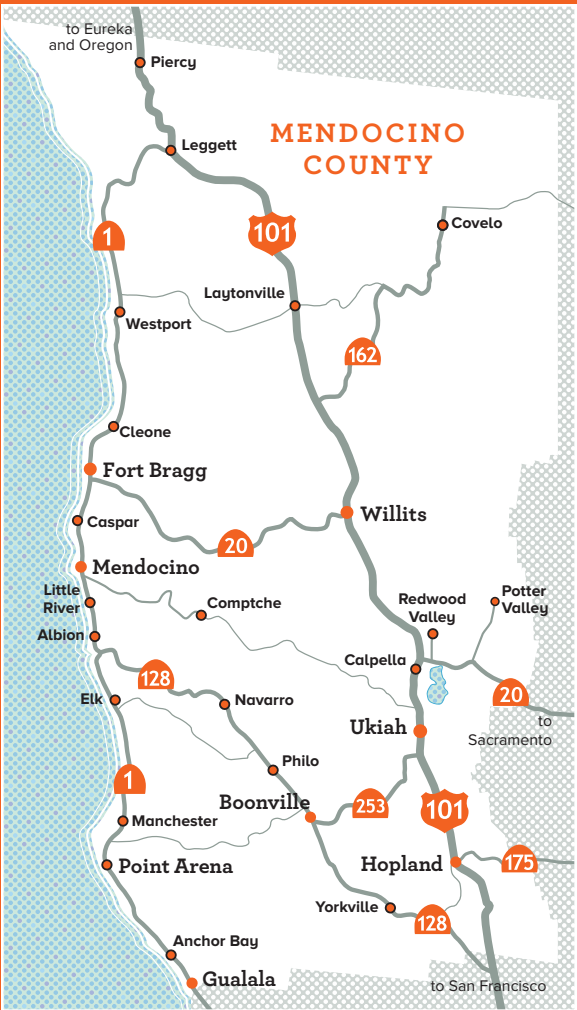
to Eureka and Oregon

Piercy

MENDOCINO COUNTY

Leggett

1

101

Covelo

Laytonville

Westport

162

Cleone

Fort Bragg

Willits

Caspar

20

Mendocino

Little River

Comptche

Redwood Valley

Potter Valley

Albion

Calpella

128

20

Elk

Navarro

to Sacramento

Ukiah

Philo

1

Boonville

253

101

Manchester

Hopland

175

Point Arena

Yorkville

128

Anchor Bay

Gualala

to San Francisco